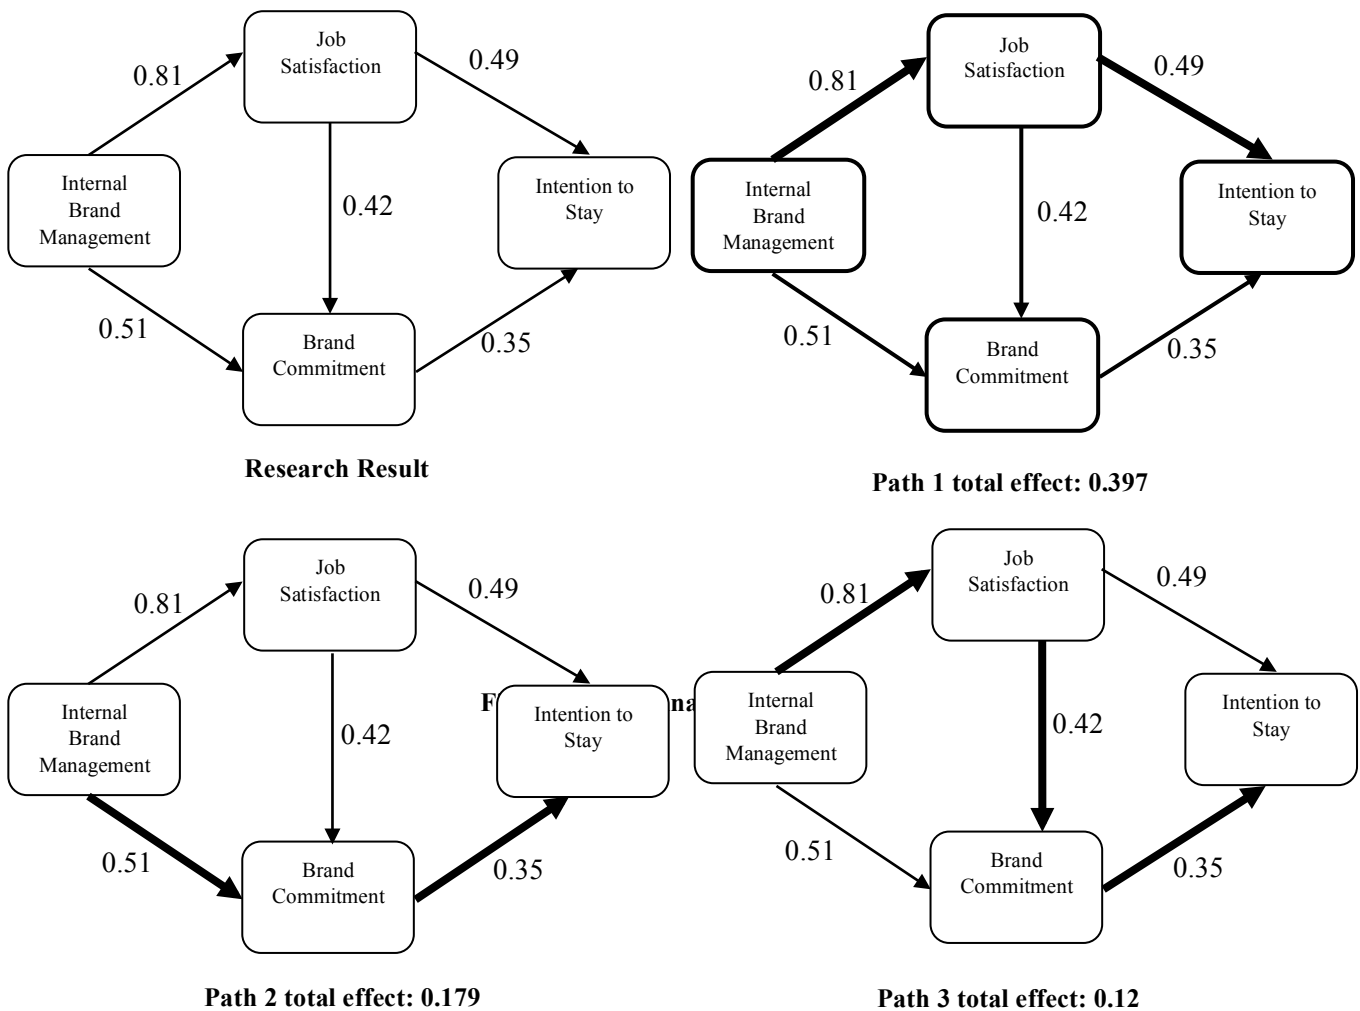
Job Satisfaction

0.81

0.49

Internal Brand Management

0.42

Intention to Stay

0.51

Brand Commitment

0.35

Research Result

Job Satisfaction

0.81

0.49

Internal Brand Management

0.42

Intention to Stay

0.51

Brand Commitment

0.35

Path 1 total effect: 0.397

Job Satisfaction

0.81

0.49

Internal Brand Management

0.42

F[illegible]na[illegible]

Intention to Stay

0.51

Brand Commitment

0.35

Path 2 total effect: 0.179

Job Satisfaction

0.81

0.49

Internal Brand Management

0.42

Intention to Stay

0.51

Brand Commitment

0.35

Path 3 total effect: 0.12